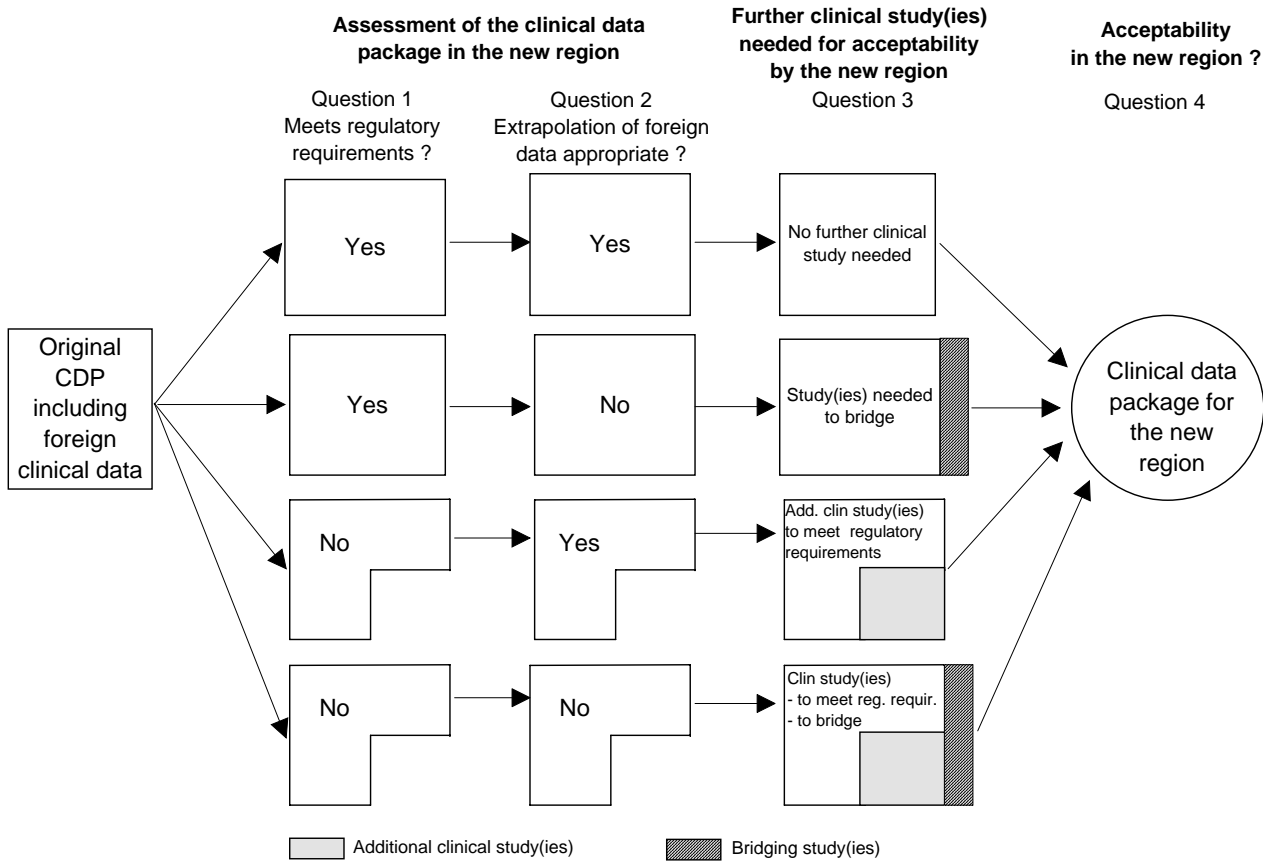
**Assessment of the clinical data package in the new region**

**Further clinical study(ies) needed for acceptability by the new region**

**Acceptability in the new region ?**

Question 1
Meets regulatory requirements ?

Question 2
Extrapolation of foreign data appropriate ?

Question 3

Question 4

Original CDP including foreign clinical data

Yes

Yes

No further clinical study needed

Yes

No

Study(ies) needed to bridge

No

Yes

Add. clin study(ies) to meet regulatory requirements

No

No

Clin study(ies)
- to meet reg. requir.
- to bridge

Clinical data package for the new region

Additional clinical study(ies)

Bridging study(ies)